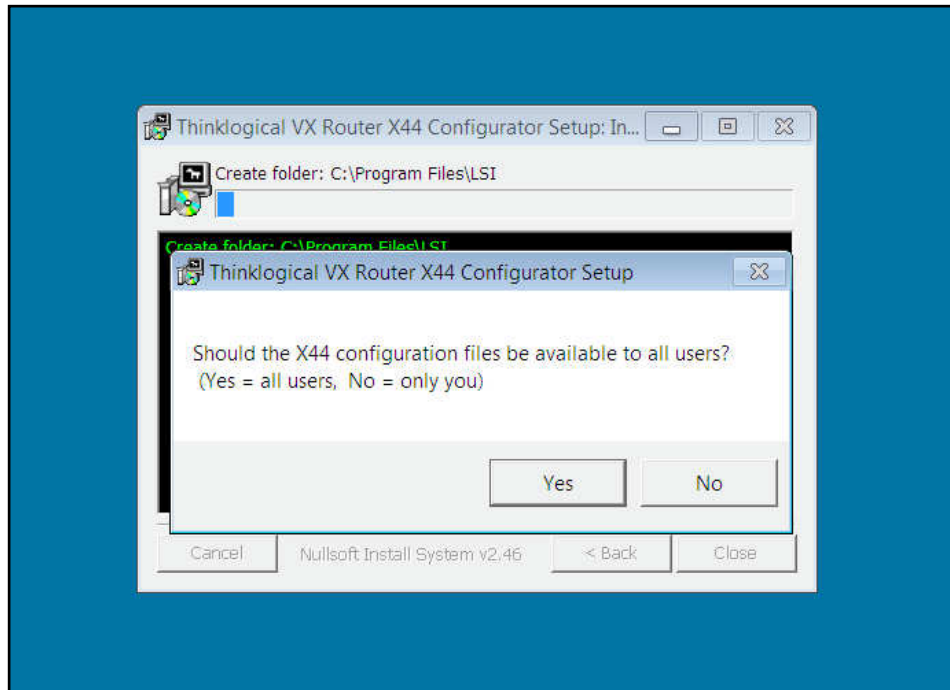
Thinklogical VX Router X44 Configurator Setup: In...

Create folder: C:\Program Files\LSI

Create folder: C:\Program Files\LSI

Thinklogical VX Router X44 Configurator Setup

Should the X44 configuration files be available to all users?
(Yes = all users, No = only you)

Yes

No

Cancel

Nullsoft Install System v2.46

< Back

Close